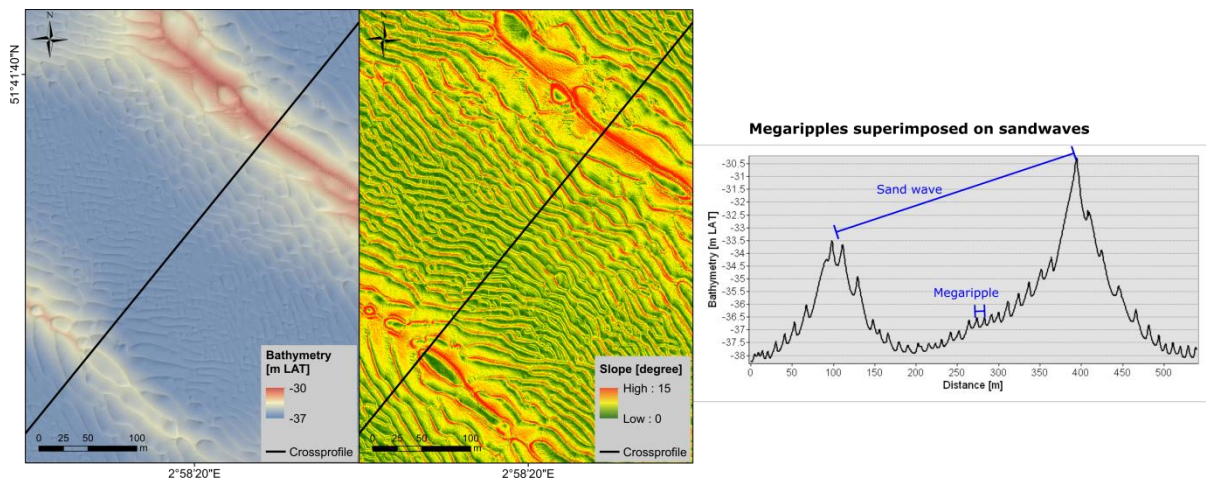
N

51°41'40"N

Bathymetry [m LAT]
-30
-37

0 25 50 100 m

Crossprofile

2°58'20"E

Slope [degree]
High : 15
Low : 0

0 25 50 100 m

Crossprofile

2°58'20"E

Megaripples superimposed on sandwaves

Sand wave

Megaripple

Bathymetry [m LAT]

-30.5
-31
-31.5
-32
-32.5
-33
-33.5
-34
-34.5
-35
-35.5
-36
-36.5
-37
-37.5
-38

0 50 100 150 200 250 300 350 400 450 500

Distance [m]